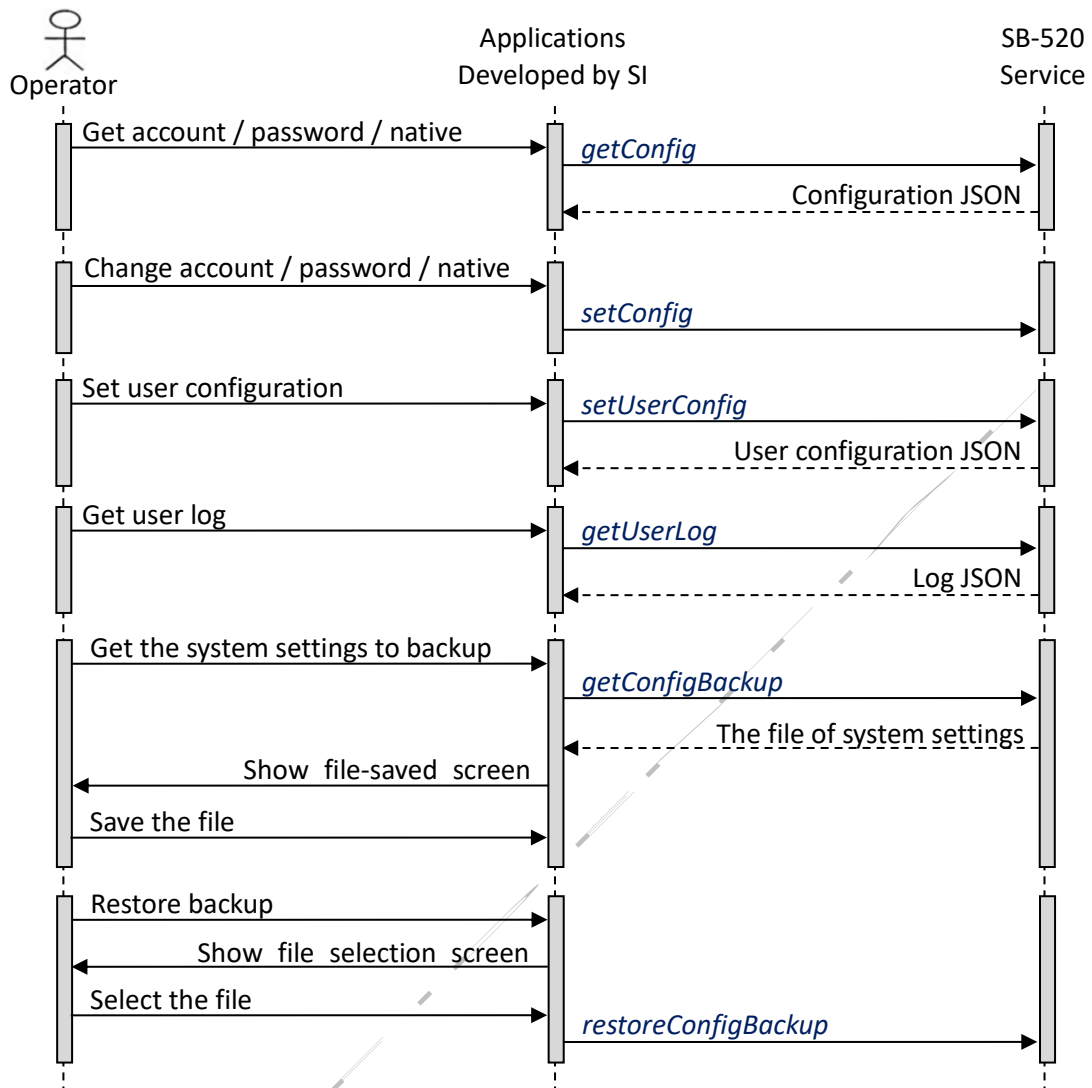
Operator

Applications Developed by SI

SB-520 Service

Get account / password / native

getConfig

Configuration JSON

Change account / password / native

setConfig

Set user configuration

setUserConfig

User configuration JSON

Get user log

getUserLog

Log JSON

Get the system settings to backup

getConfigBackup

The file of system settings

Show file-saved screen

Save the file

Restore backup

Show file selection screen

Select the file

restoreConfigBackup